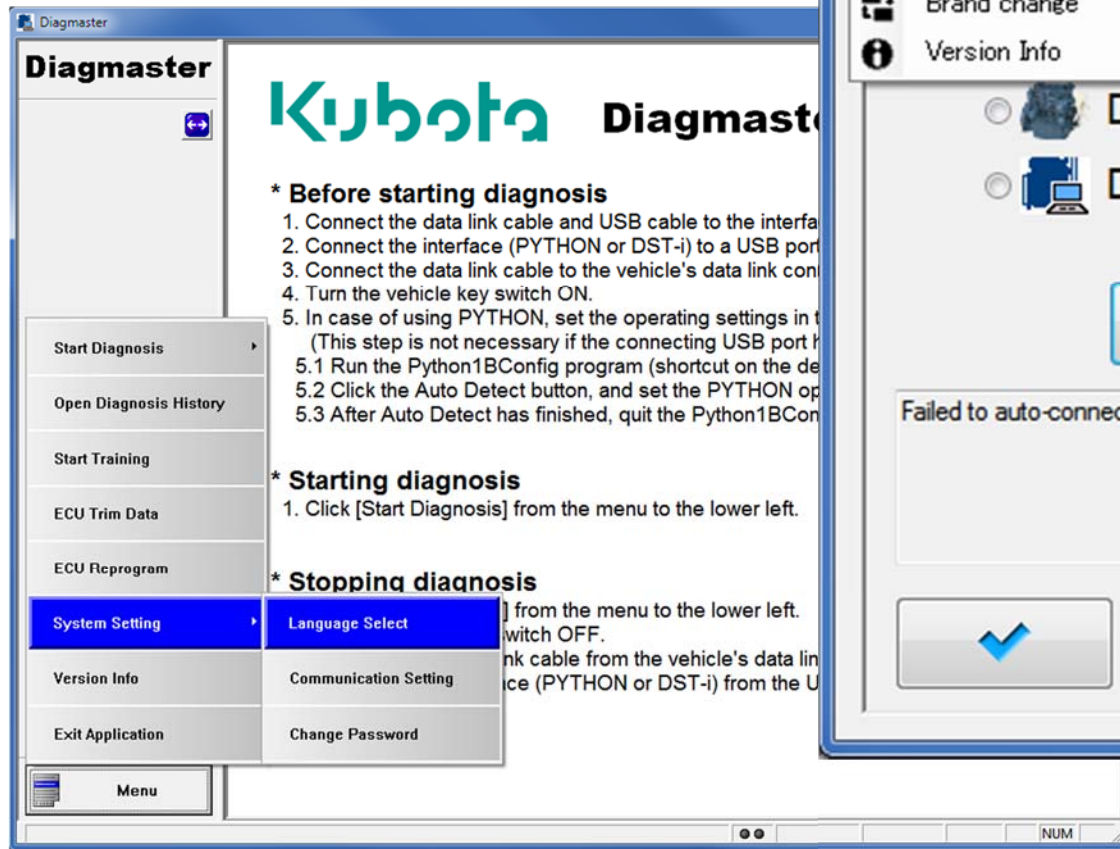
Diagmaster

Diagmaster

Kubota Diagmaste

* Before starting diagnosis
1. Connect the data link cable and USB cable to the interfa
2. Connect the interface (PYTHON or DST-i) to a USB port
3. Connect the data link cable to the vehicle's data link con
4. Turn the vehicle key switch ON.
5. In case of using PYTHON, set the operating settings in t
(This step is not necessary if the connecting USB port h
5.1 Run the Python1BConfig program (shortcut on the de
5.2 Click the Auto Detect button, and set the PYTHON op
5.3 After Auto Detect has finished, quit the Python1BCon

* Starting diagnosis
1. Click [Start Diagnosis] from the menu to the lower left.

* Stopping diagnosis
] from the menu to the lower left.
witch OFF.
nk cable from the vehicle's data lin
ce (PYTHON or DST-i) from the U

Start Diagnosis
Open Diagnosis History
Start Training
ECU Trim Data
ECU Reprogram
System Setting
Version Info
Exit Application

Language Select
Communication Setting
Change Password

Menu

NUM

Brand change
Version Info

Failed to auto-connec